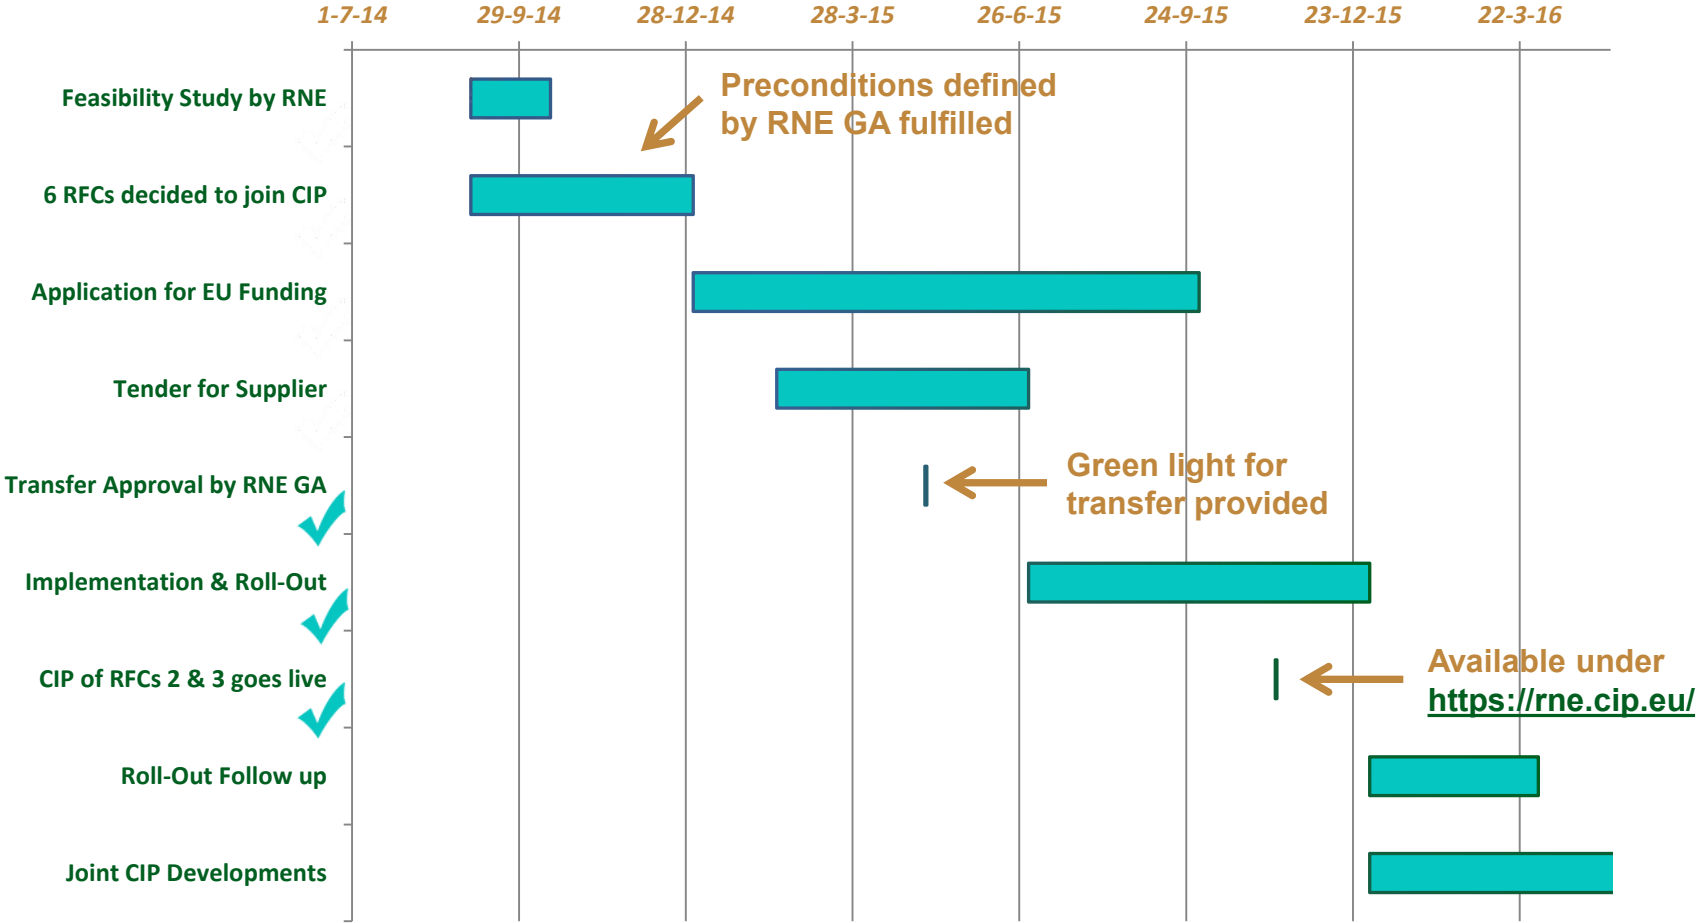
1-7-14 29-9-14 28-12-14 28-3-15 26-6-15 24-9-15 23-12-15 22-3-16

Feasibility Study by RNE

6 RFCs decided to join CIP

Application for EU Funding

Tender for Supplier

Transfer Approval by RNE GA

Implementation & Roll-Out

CIP of RFCs 2 & 3 goes live

Roll-Out Follow up

Joint CIP Developments

Preconditions defined by RNE GA fulfilled

Green light for transfer provided

Available under https://rne.cip.eu/